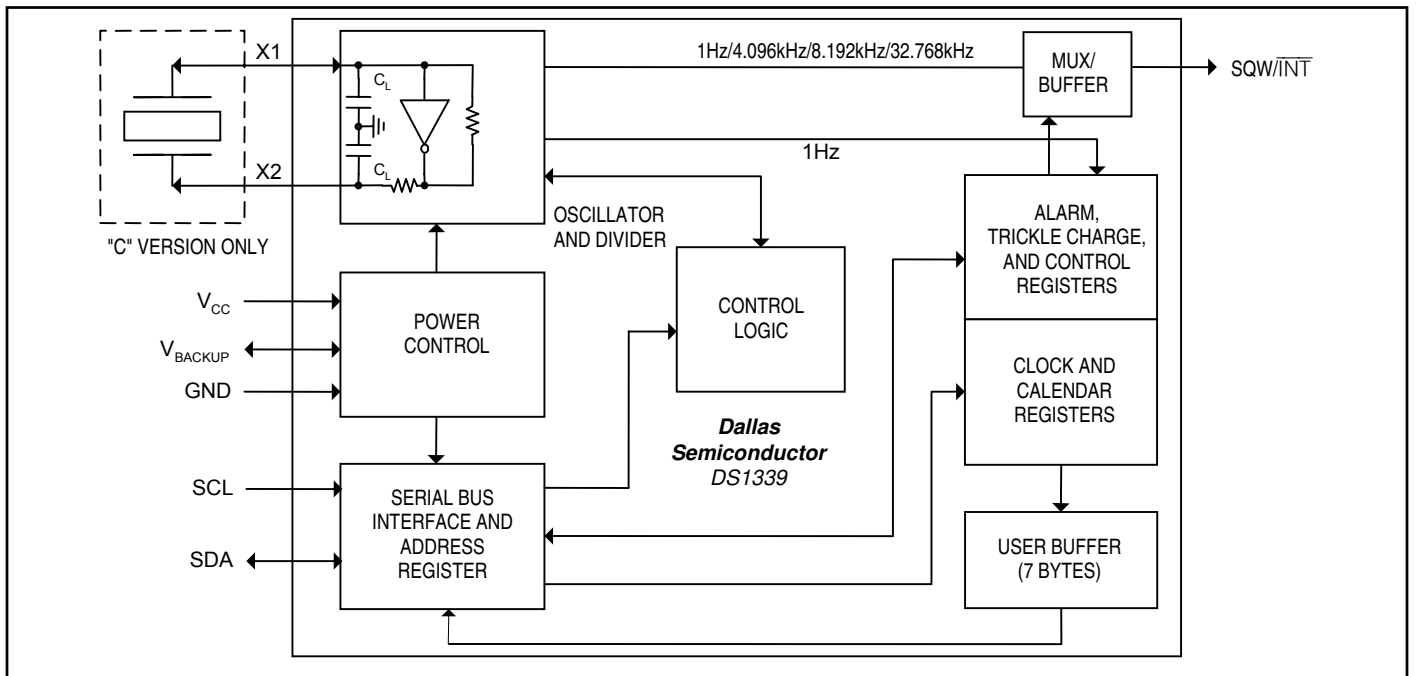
X1

X2

$C_L$

$C_L$

"C" VERSION ONLY

1Hz/4.096kHz/8.192kHz/32.768kHz

MUX/ BUFFER

SQW/$\overline{INT}$

1Hz

OSCILLATOR AND DIVIDER

ALARM, TRICKLE CHARGE, AND CONTROL REGISTERS

$V_{CC}$

$V_{BACKUP}$

GND

POWER CONTROL

CONTROL LOGIC

CLOCK AND CALENDAR REGISTERS

Dallas Semiconductor DS1339

SCL

SDA

SERIAL BUS INTERFACE AND ADDRESS REGISTER

USER BUFFER (7 BYTES)